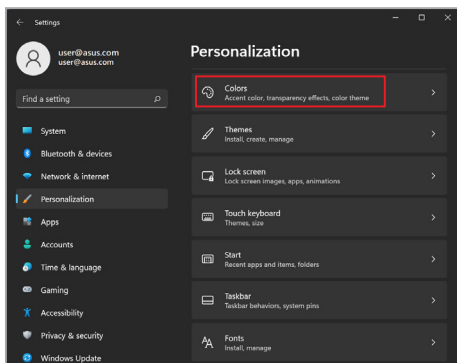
Settings

user@asus.com
user@asus.com

Find a setting

System
Bluetooth & devices
Network & internet
Personalization
Apps
Accounts
Time & language
Gaming
Accessibility
Privacy & security
Windows Update

Personalization

Colors
Accent color, transparency effects, color theme

Themes
Install, create, manage

Lock screen
Lock screen images, apps, animations

Touch keyboard
Themes, size

Start
Recent apps and items, folders

Taskbar
Taskbar behaviors, system pins

Fonts
Install, manage